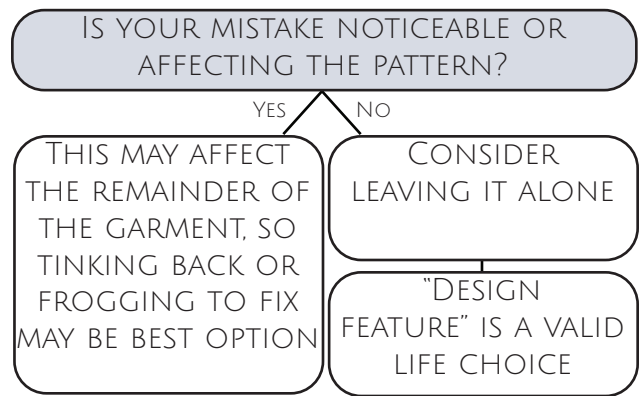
Is your mistake noticeable or affecting the pattern?

Yes

No

This may affect the remainder of the garment, so tinking back or frogging to fix may be best option

Consider leaving it alone

"Design feature" is a valid life choice